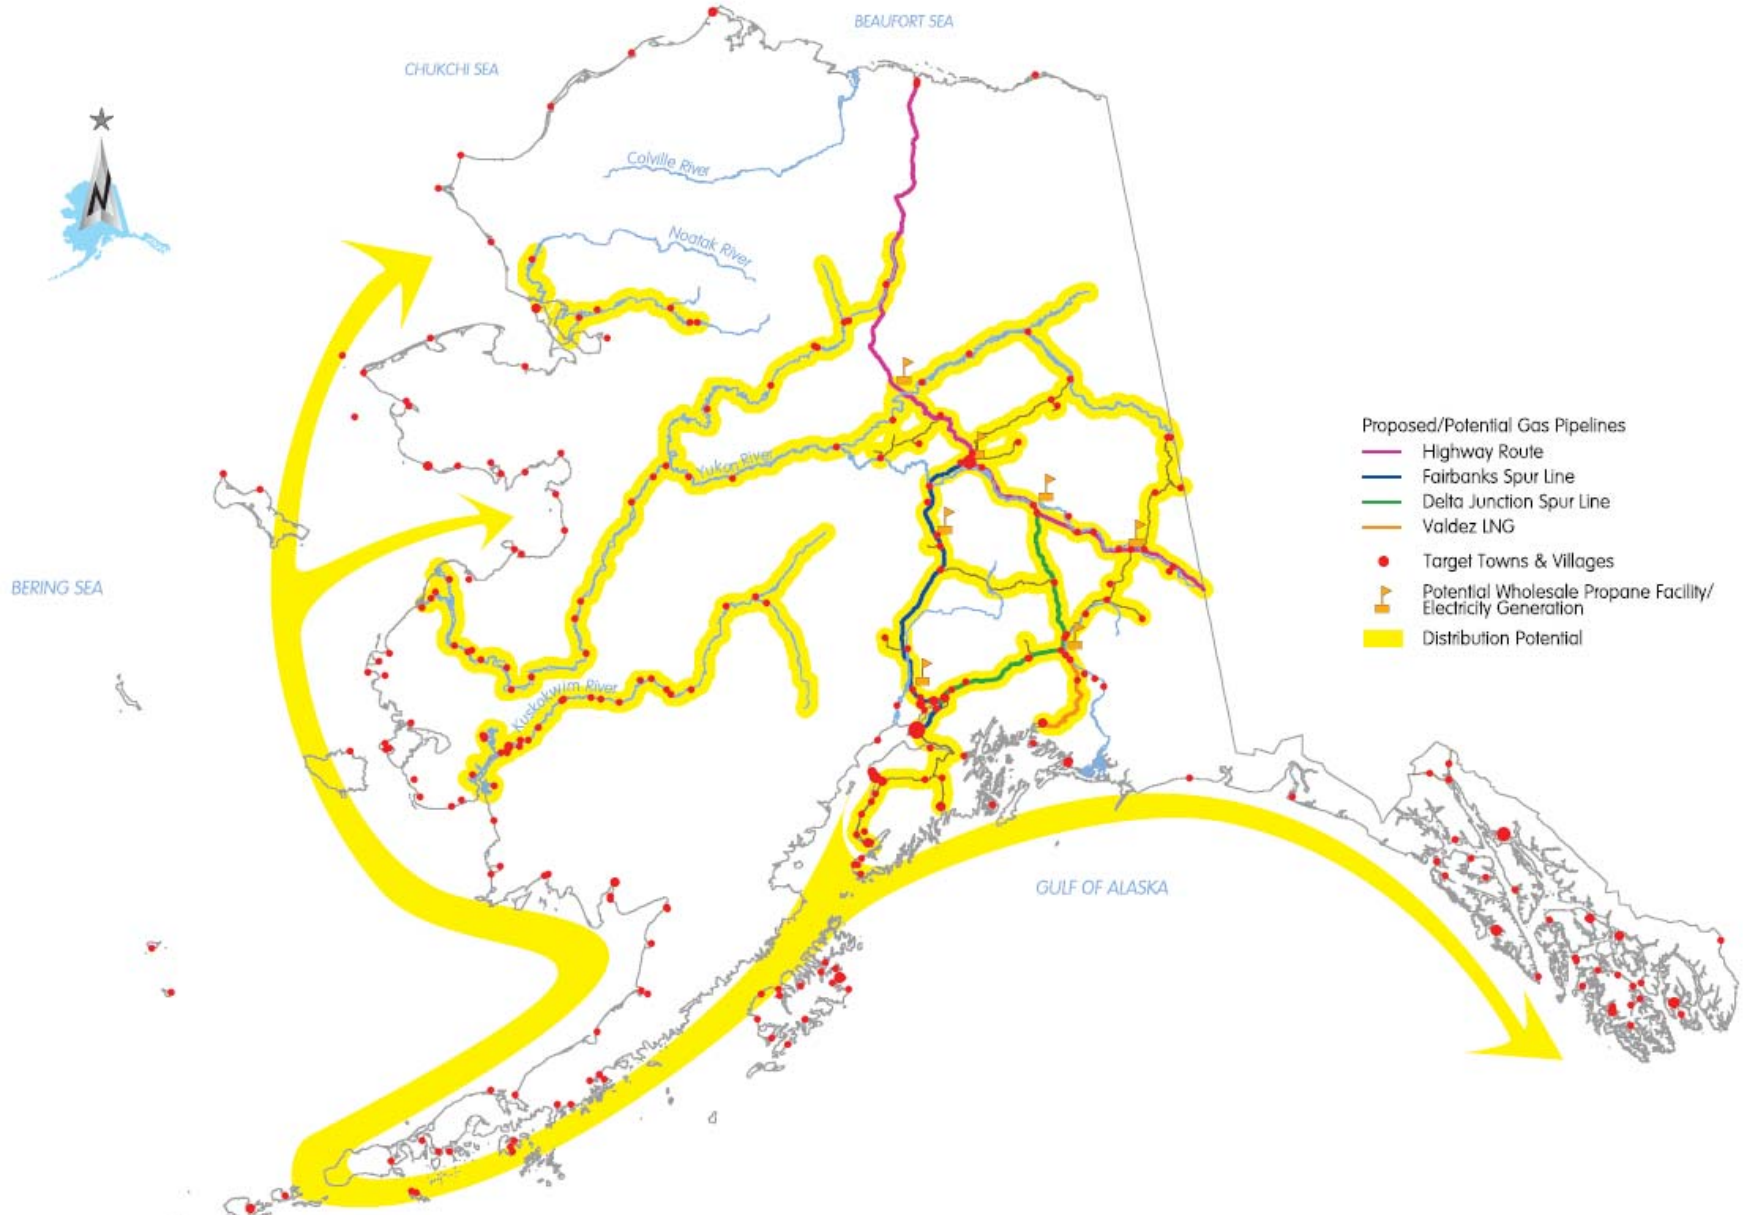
BEAUFORT SEA

CHUKCHI SEA

N

Colville River

Noatak River

Yukon River

Kuskokwim River

BERING SEA

GULF OF ALASKA

Proposed/Potential Gas Pipelines
Highway Route
Fairbanks Spur Line
Delta Junction Spur Line
Valdez LNG
Target Towns & Villages
Potential Wholesale Propane Facility/ Electricity Generation
Distribution Potential